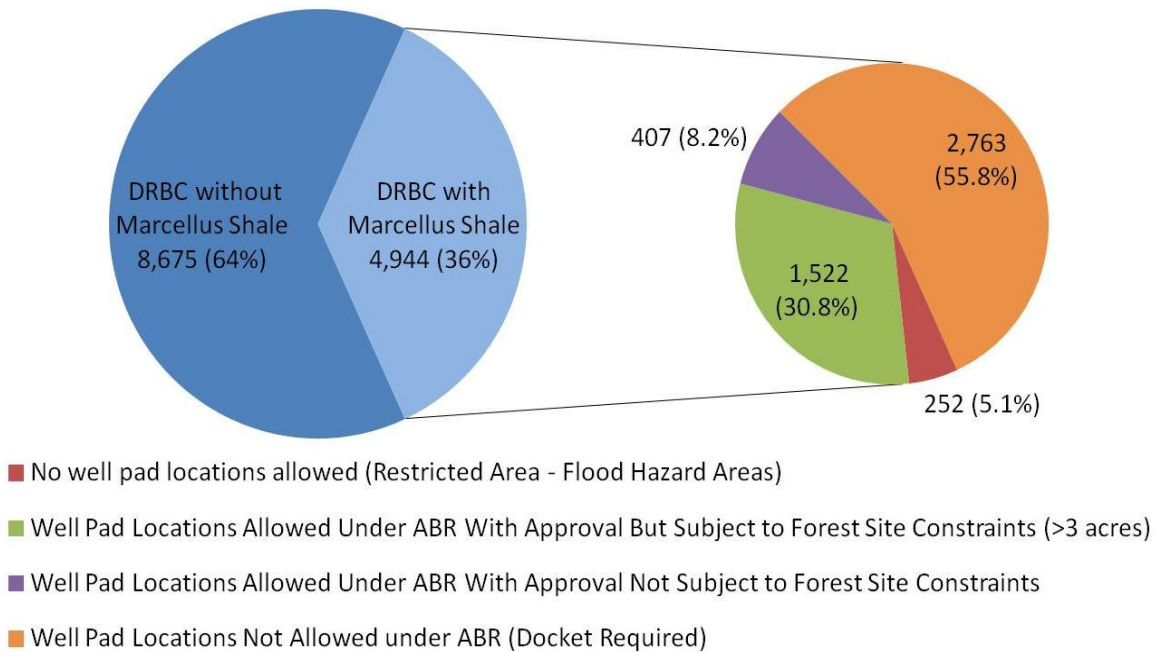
DRBC without Marcellus Shale 8,675 (64%)

DRBC with Marcellus Shale 4,944 (36%)

407 (8.2%)

2,763 (55.8%)

1,522 (30.8%)

252 (5.1%)

No well pad locations allowed (Restricted Area - Flood Hazard Areas)

Well Pad Locations Allowed Under ABR With Approval But Subject to Forest Site Constraints (>3 acres)

Well Pad Locations Allowed Under ABR With Approval Not Subject to Forest Site Constraints

Well Pad Locations Not Allowed under ABR (Docket Required)